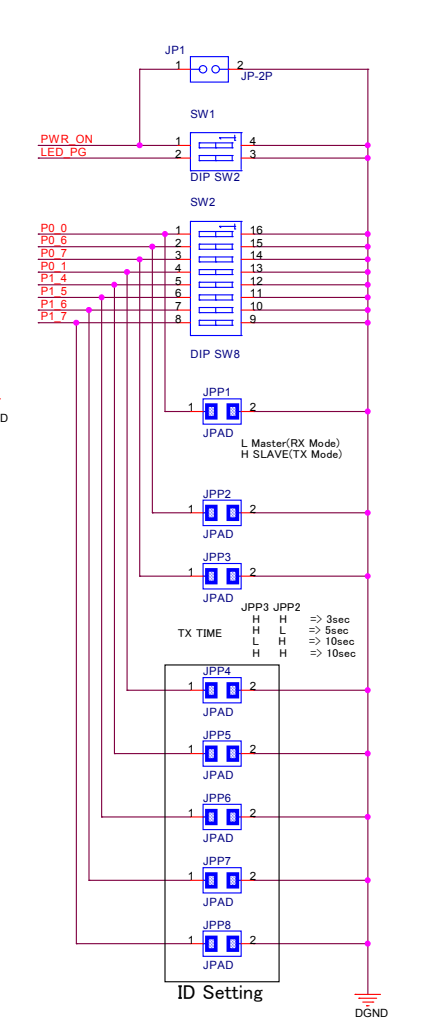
JP1
1
2
JP-2P

SW1
PWR_ON
LED_PG
1
2
4
3
DIP SW2

SW2
P0_0
P0_6
P0_7
P0_1
P1_4
P1_5
P1_6
P1_7
1
2
3
4
5
6
7
8
16
15
14
13
12
11
10
9
DIP SW8

D

JPP1
1
2
JPAD
L Master(RX Mode)
H SLAVE(TX Mode)

JPP2
1
2
JPAD

JPP3
1
2
JPAD

JPP3 JPP2
TX TIME
| H | H | => 3sec |
|---|---|---|
| H | L | => 5sec |
| L | H | => 10sec |
| H | H | => 10sec |

JPP4
1
2
JPAD

JPP5
1
2
JPAD

JPP6
1
2
JPAD

JPP7
1
2
JPAD

JPP8
1
2
JPAD

ID Setting

DGND